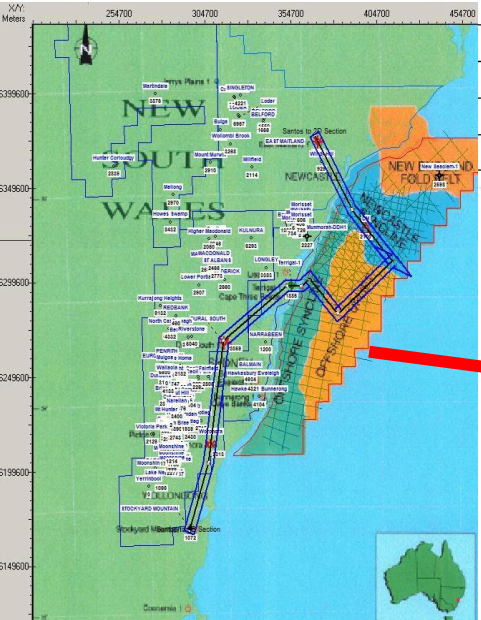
X/Y: Meters
254700
304700
354700
404700
454700
6399600
6349600
6299600
6249600
6199600
6149600
N
NEW
SOUTH
WALES
Jerrys Plains 1
Martindale
SINGLETON
Loder
BELFORD
Bulga
Wollombi Brook
Hunter Corloudgy
Mount Murvin
Millfield
EAST MAITLAND
Santos to 3D Section
NEWCASTLE
NEW ENGLAND FOLD BELT
New Resident 1
Mellong
Howes Swamp
Higher Macdonald
KULNURA
Morisset
Wunmorah-DDH1
NEWCASTLE SYNCLINE
ST ALBANS
LONGLEY
Terrigal-1
Lower Portland
Kurrajong Heights
Cape Three Points
RIVERSTONE
NARRABEEN
PENRITH
BALMAIN
OFFSHORE SYNCLINE
OFFSHORE
Hawkesbury Eveleigh
Sunnerong
Moonshine
Yerrinbool
STOCKYARD MOUNTAIN
Stockyard Mountain to Section
Coomonia